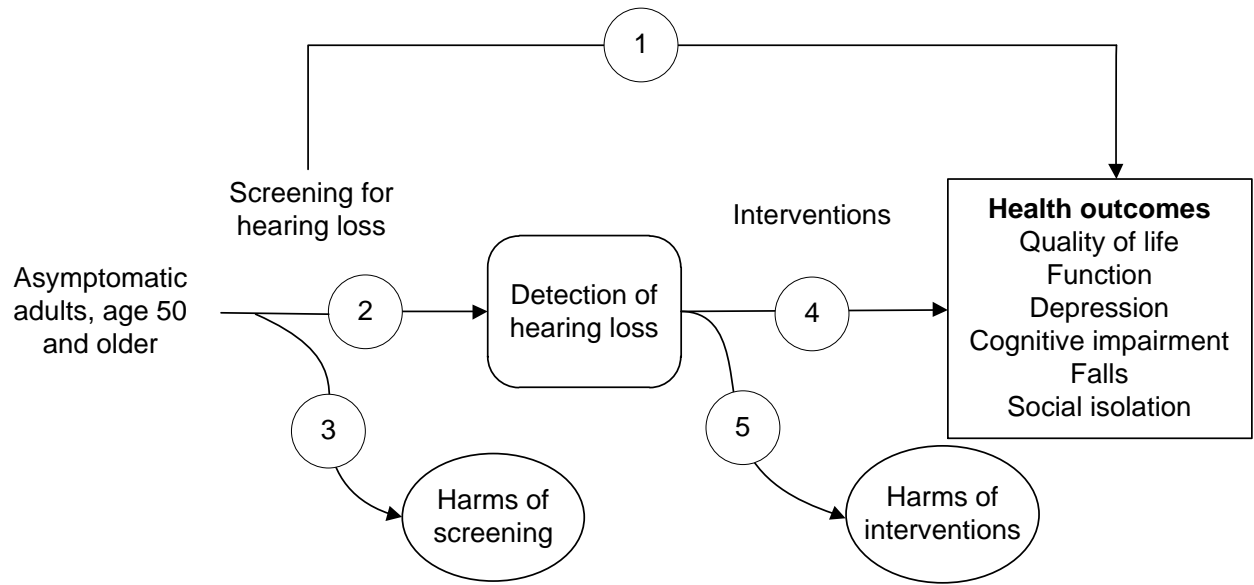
1

Screening for hearing loss

Interventions

**Health outcomes**
Quality of life
Function
Depression
Cognitive impairment
Falls
Social isolation

Asymptomatic adults, age 50 and older

2

Detection of hearing loss

4

3

5

Harms of screening

Harms of interventions